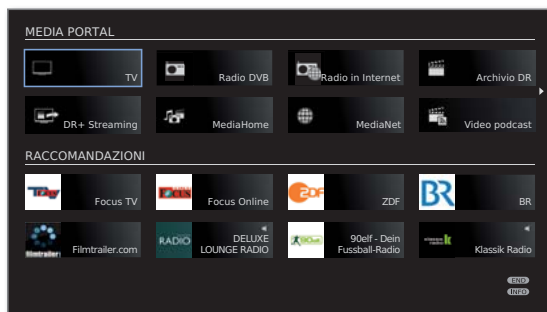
MEDIA PORTAL

TV

Radio DVB

Radio in Internet

Archivio DR

DR+ Streaming

MediaHome

MediaNet

Video podcast

RACCOMANDAZIONI

Focus TV

Focus Online

ZDF

BR

Filmtrailer.com

RADIO

DELUXE LOUNGE RADIO

90elf - Dein Fussball-Radio

Klassik Radio

END

INFO